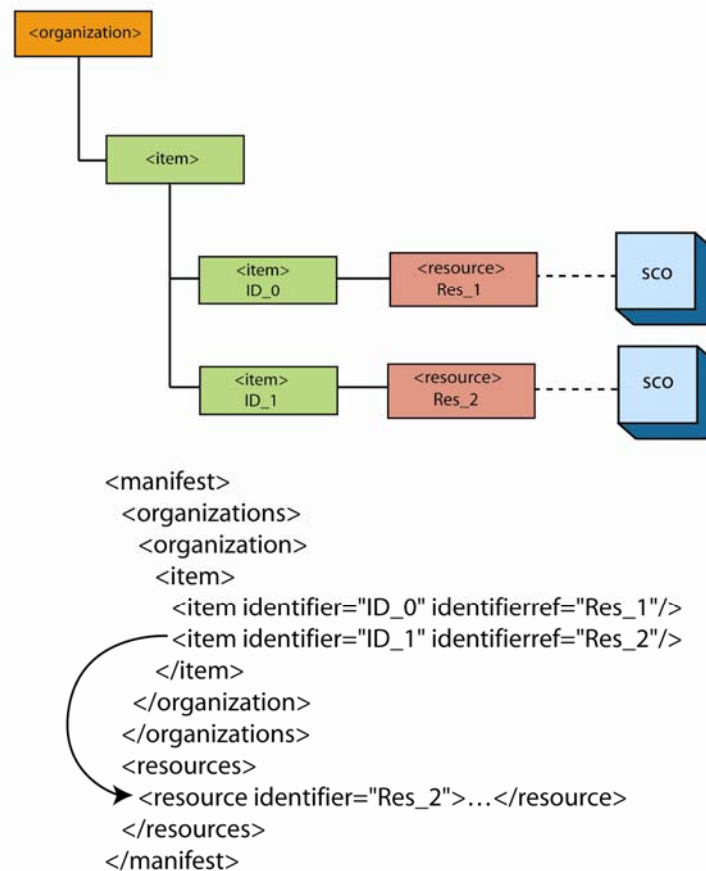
<organization>

<item>

<item>
ID_0

<resource>
Res_1

sco

<item>
ID_1

<resource>
Res_2

sco

<manifest>
<organizations>
<organization>
<item>
<item identifier="ID_0" identifierref="Res_1"/>
<item identifier="ID_1" identifierref="Res_2"/>
</item>
</organization>
</organizations>
<resources>
<resource identifier="Res_2">…</resource>
</resources>
</manifest>